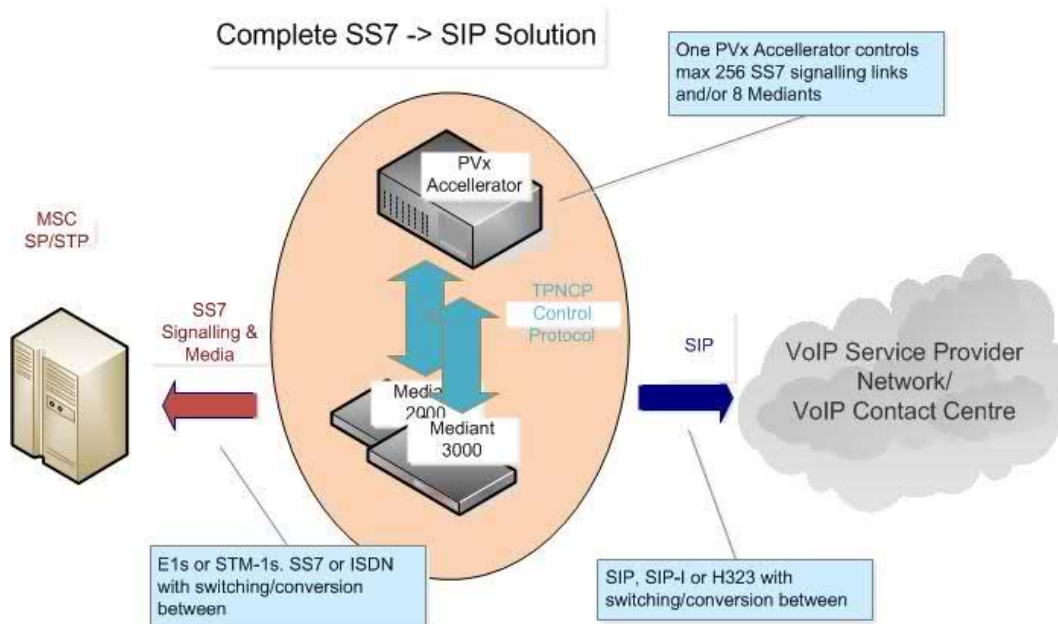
Complete SS7 -> SIP Solution

One PVx Accellerator controls max 256 SS7 signalling links and/or 8 Mediants

PVx Accellerator

MSC SP/STP

TPNCP Control Protocol

SS7 Signalling & Media

SIP

VoIP Service Provider Network/ VoIP Contact Centre

Mediant 2000

Mediant 3000

E1s or STM-1s. SS7 or ISDN with switching/conversion between

SIP, SIP-I or H323 with switching/conversion between